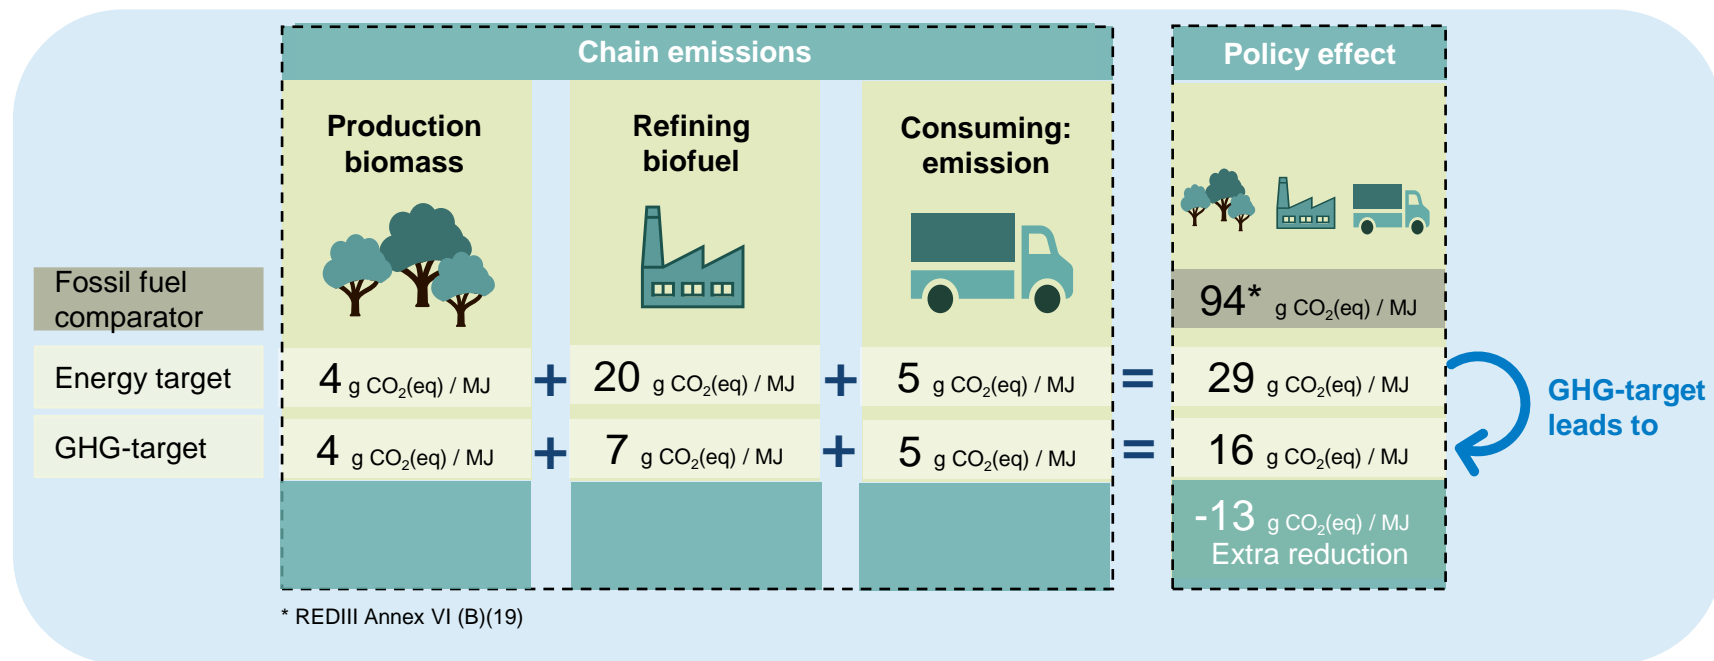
Chain emissions

Policy effect

Production biomass

Refining biofuel

Consuming: emission

Fossil fuel comparator

94* g $CO_2$(eq) / MJ

Energy target

4 g $CO_2$(eq) / MJ + 20 g $CO_2$(eq) / MJ + 5 g $CO_2$(eq) / MJ = 29 g $CO_2$(eq) / MJ

GHG-target

4 g $CO_2$(eq) / MJ + 7 g $CO_2$(eq) / MJ + 5 g $CO_2$(eq) / MJ = 16 g $CO_2$(eq) / MJ

GHG-target leads to

-13 g $CO_2$(eq) / MJ
Extra reduction

* REDIII Annex VI (B)(19)